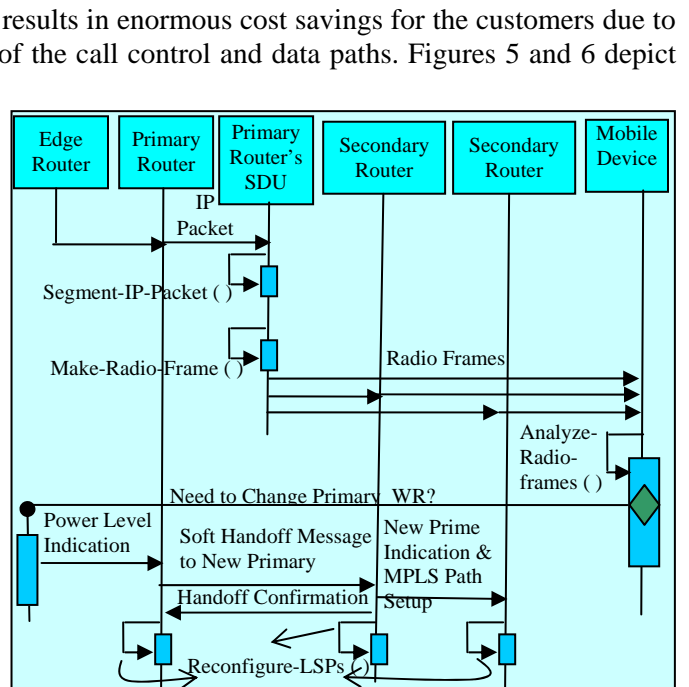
results in enormous cost savings for the customers due to of the call control and data paths. Figures 5 and 6 depict

Edge Router
Primary Router
Primary Router's SDU
Secondary Router
Secondary Router
Mobile Device
IP Packet
Segment-IP-Packet ( )
Make-Radio-Frame ( )
Radio Frames
Analyze-Radio-frames ( )
Need to Change Primary WR?
Power Level Indication
Soft Handoff Message to New Primary
New Prime Indication & MPLS Path Setup
Handoff Confirmation
Reconfigure-LSPs ( )